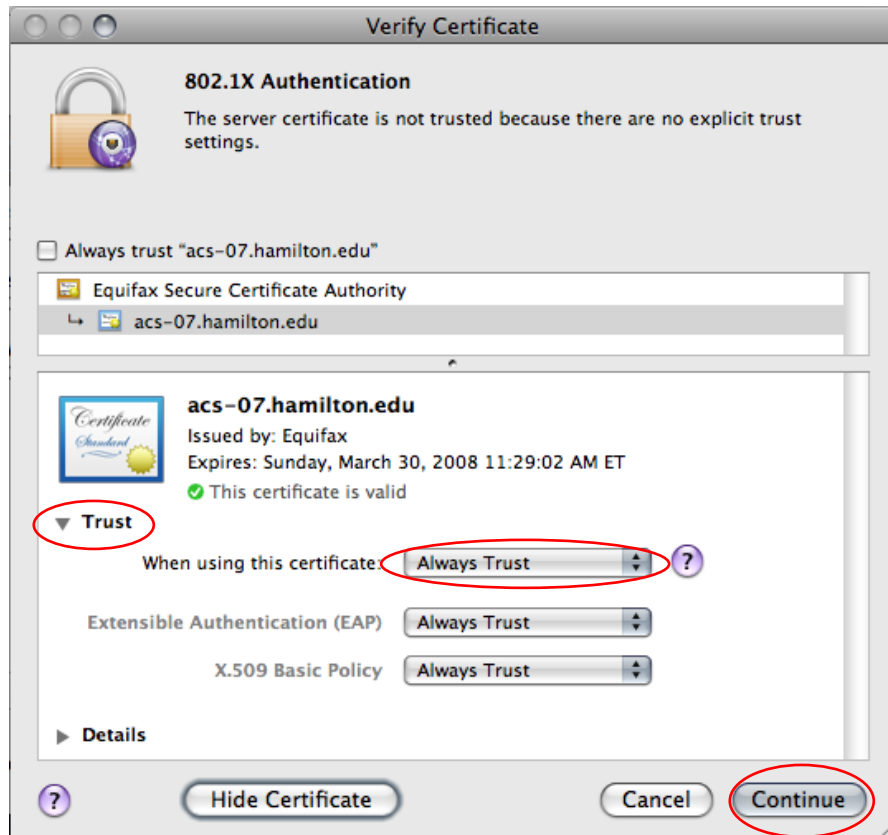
Verify Certificate

802.1X Authentication

The server certificate is not trusted because there are no explicit trust settings.

Always trust "acs-07.hamilton.edu"

Equifax Secure Certificate Authority

acs-07.hamilton.edu

Certificate Standard

acs-07.hamilton.edu

Issued by: Equifax

Expires: Sunday, March 30, 2008 11:29:02 AM ET

This certificate is valid

Trust

When using this certificate: Always Trust

?

Extensible Authentication (EAP) Always Trust

X.509 Basic Policy Always Trust

Details

?

Hide Certificate

Cancel

Continue